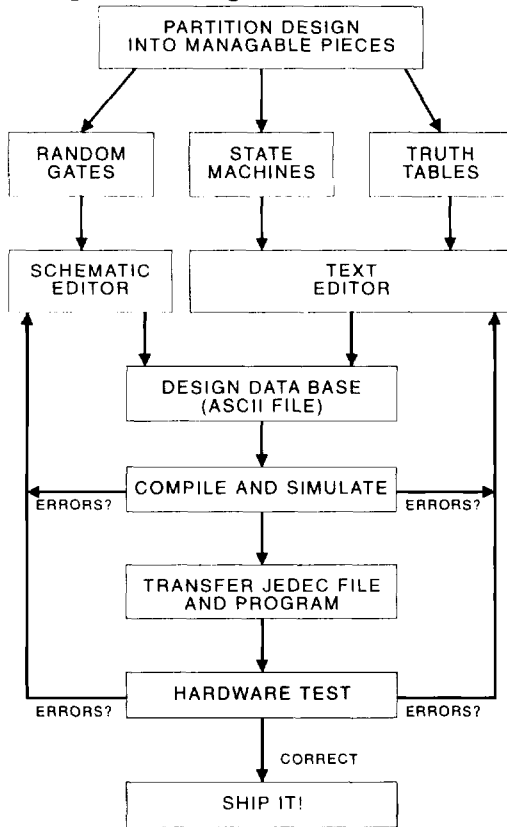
PARTITION DESIGN INTO MANAGABLE PIECES

RANDOM GATES

STATE MACHINES

TRUTH TABLES

SCHEMATIC EDITOR

TEXT EDITOR

DESIGN DATA BASE (ASCII FILE)

COMPILE AND SIMULATE

ERRORS?

ERRORS?

TRANSFER JEDEC FILE AND PROGRAM

HARDWARE TEST

ERRORS?

ERRORS?

CORRECT

SHIP IT!